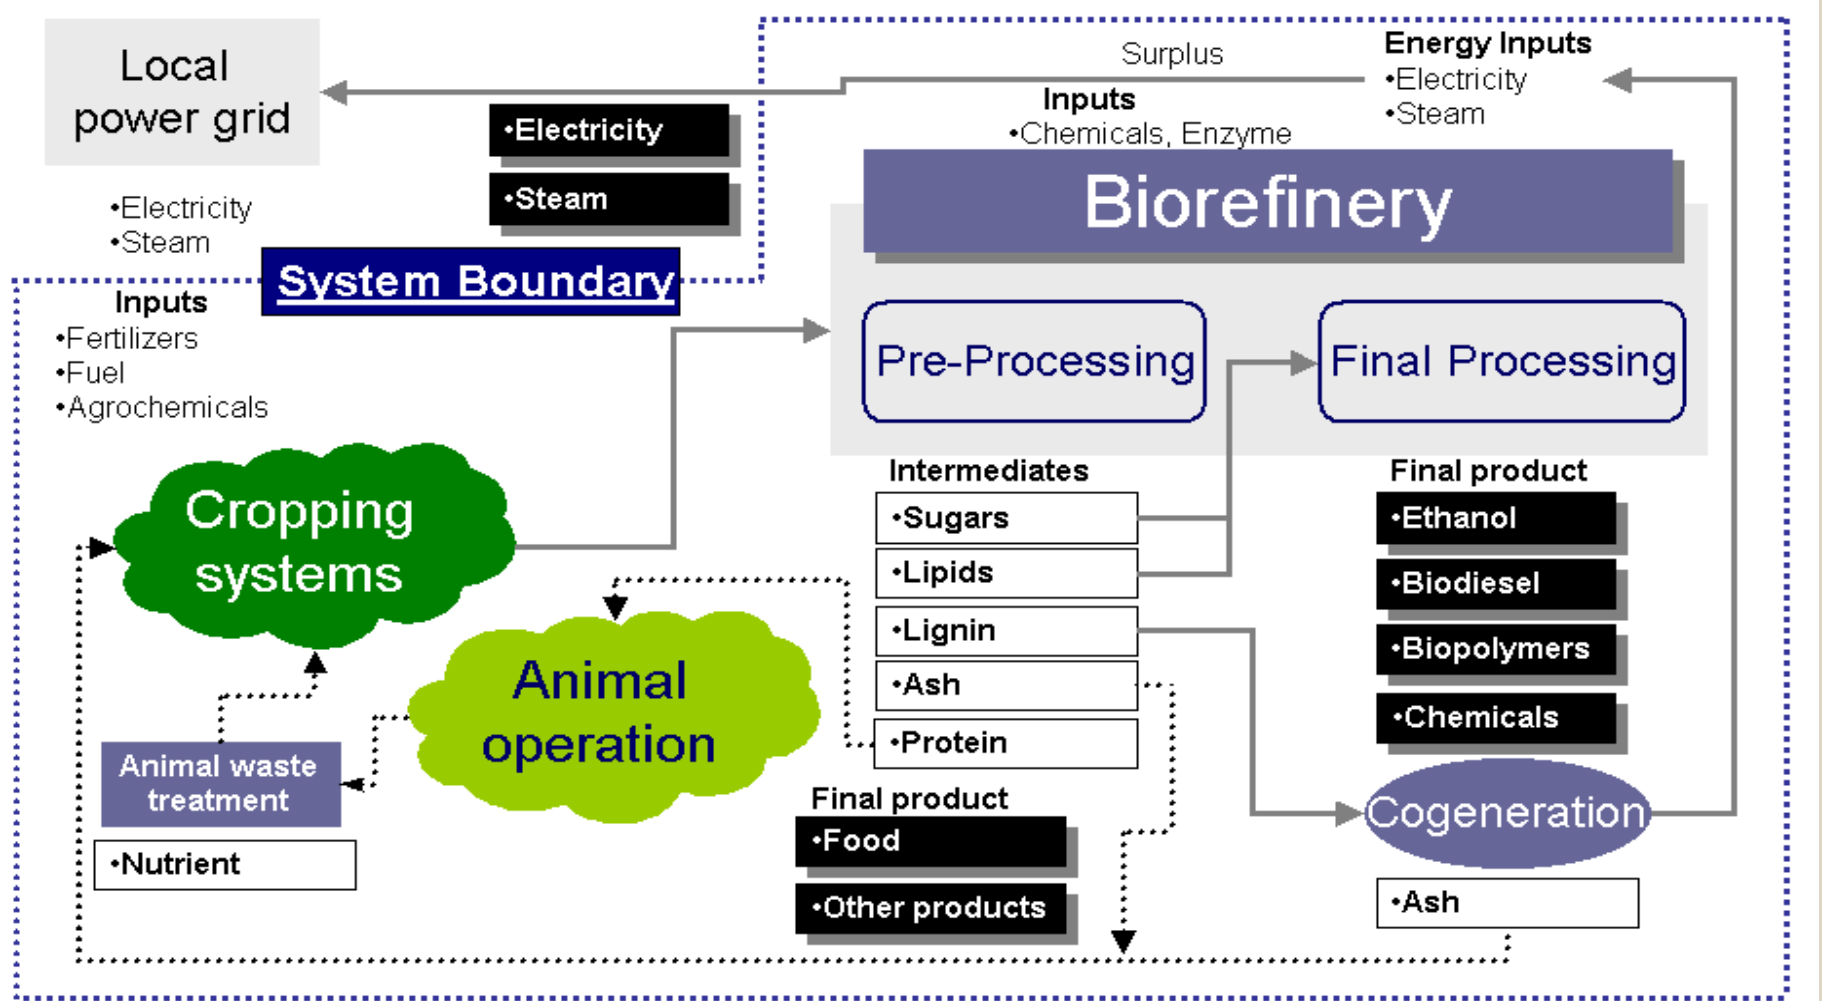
Local power grid

•Electricity
•Steam

•Electricity
•Steam

Surplus

Energy Inputs
•Electricity
•Steam

Inputs
•Chemicals, Enzyme

Biorefinery

System Boundary

Inputs
•Fertilizers
•Fuel
•Agrochemicals

Pre-Processing

Final Processing

Intermediates
•Sugars
•Lipids
•Lignin
•Ash
•Protein

Final product
•Ethanol
•Biodiesel
•Biopolymers
•Chemicals

Cropping systems

Animal operation

Animal waste treatment

•Nutrient

Final product
•Food
•Other products

Cogeneration

•Ash